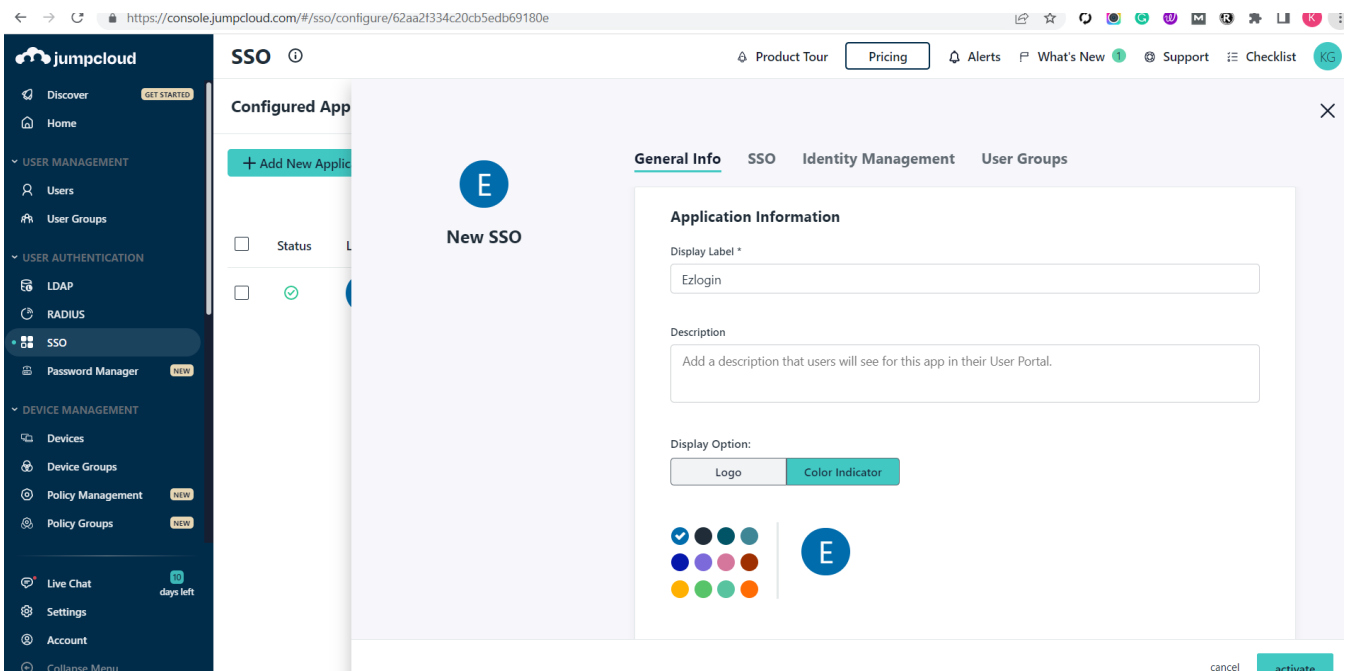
https://console.jumpcloud.com/#/sso/configure/62aa2f334c20cb5edb69180e

jumpcloud

Discover GET STARTED
Home
USER MANAGEMENT
Users
User Groups
USER AUTHENTICATION
LDAP
RADIUS
SSO
Password Manager NEW
DEVICE MANAGEMENT
Devices
Device Groups
Policy Management NEW
Policy Groups NEW
Live Chat 10 days left
Settings
Account
Collapse Menu

SSO
Product Tour
Pricing
Alerts
What's New 1
Support
Checklist
KG

Configured App
+ Add New Applic
Status L

E
New SSO

General Info SSO Identity Management User Groups

Application Information
Display Label *
Ezlogin
Description
Add a description that users will see for this app in their User Portal.
Display Option:
Logo Color Indicator
E

cancel activate